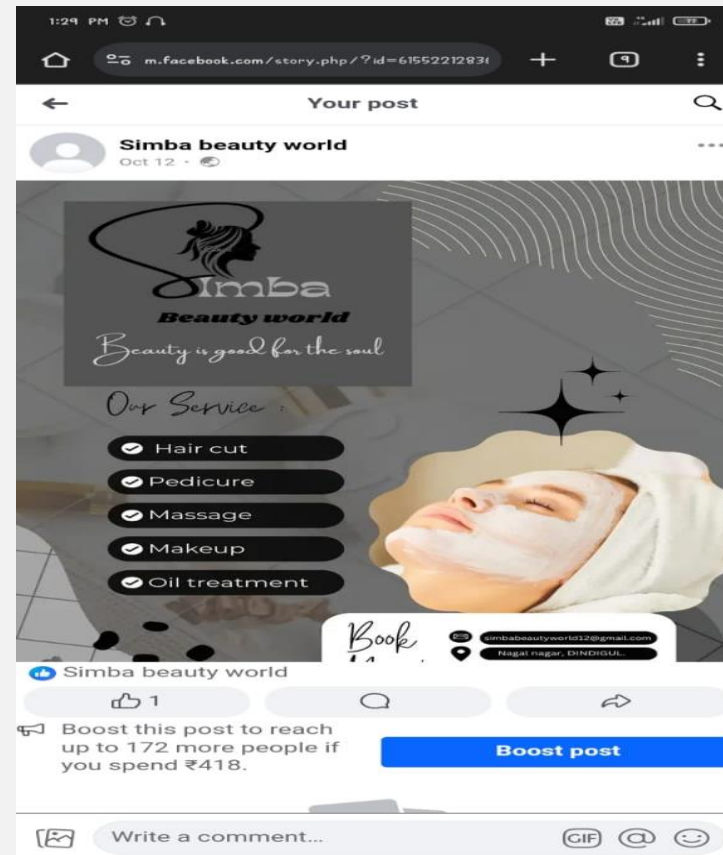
1:29 PM

m.facebook.com/story.php/?id=6155221283

9

Your post

Simba beauty world

Oct 12 ·

Simba

Beauty world

Beauty is good for the soul

Our Service :

Hair cut

Pedicure

Massage

Makeup

Oil treatment

Book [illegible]

simbabeautyworld12@gmail.com

Nagal nagar, DINDIGUL.

Simba beauty world

1

Boost this post to reach up to 172 more people if you spend ₹418.

Boost post

Write a comment...

GIF